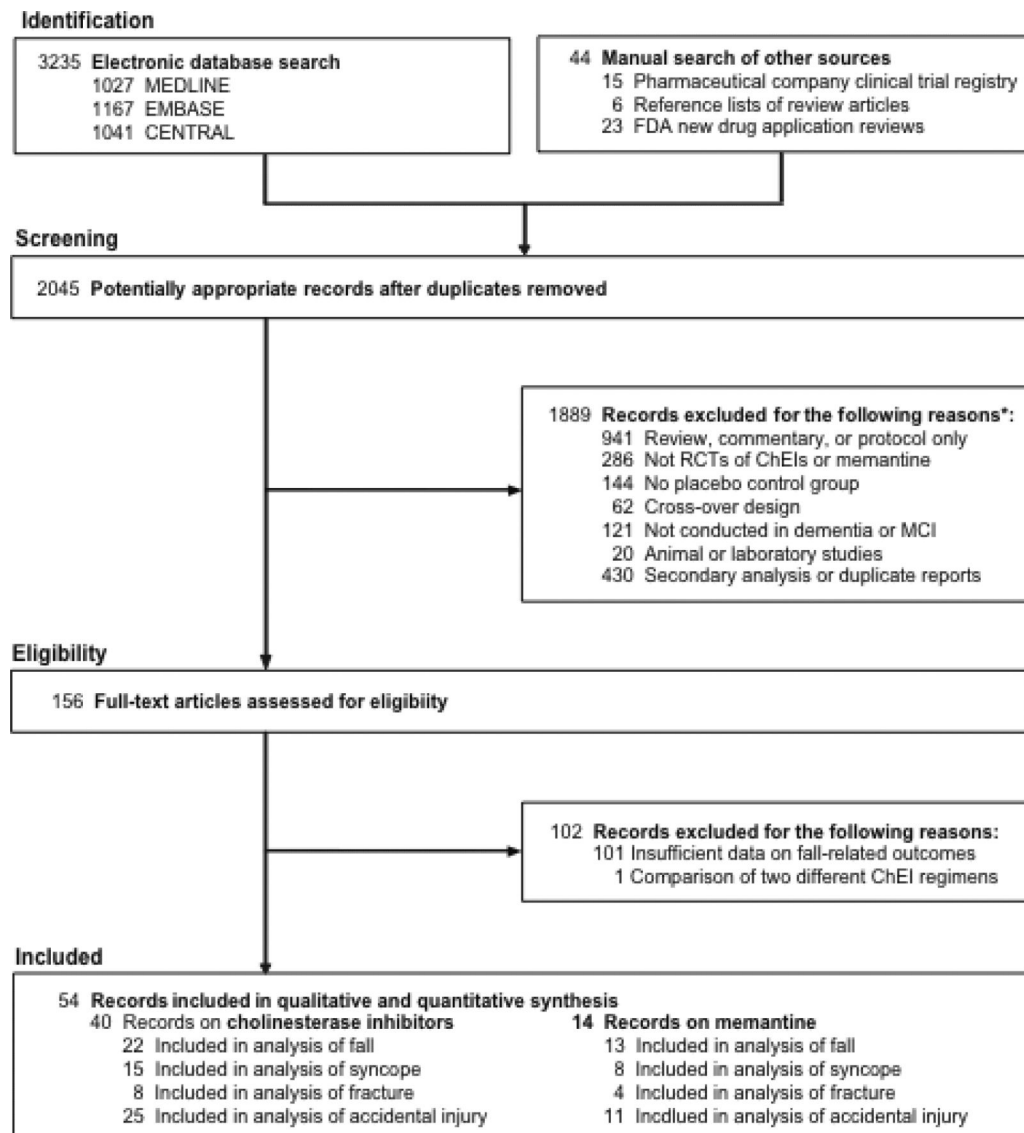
Identification

3235 Electronic database search
1027 MEDLINE
1167 EMBASE
1041 CENTRAL

44 Manual search of other sources
15 Pharmaceutical company clinical trial registry
6 Reference lists of review articles
23 FDA new drug application reviews

Screening

2045 Potentially appropriate records after duplicates removed

1889 Records excluded for the following reasons*:
941 Review, commentary, or protocol only
286 Not RCTs of ChEIs or memantine
144 No placebo control group
62 Cross-over design
121 Not conducted in dementia or MCI
20 Animal or laboratory studies
430 Secondary analysis or duplicate reports

Eligibility

156 Full-text articles assessed for eligibiity

102 Records excluded for the following reasons:
101 Insufficient data on fall-related outcomes
1 Comparison of two different ChEI regimens

Included

54 Records included in qualitative and quantitative synthesis
40 Records on cholinesterase inhibitors
22 Included in analysis of fall
15 Included in analysis of syncope
8 Included in analysis of fracture
25 Included in analysis of accidental injury

14 Records on memantine
13 Included in analysis of fall
8 Included in analysis of syncope
4 Included in analysis of fracture
11 Incdlued in analysis of accidental injury